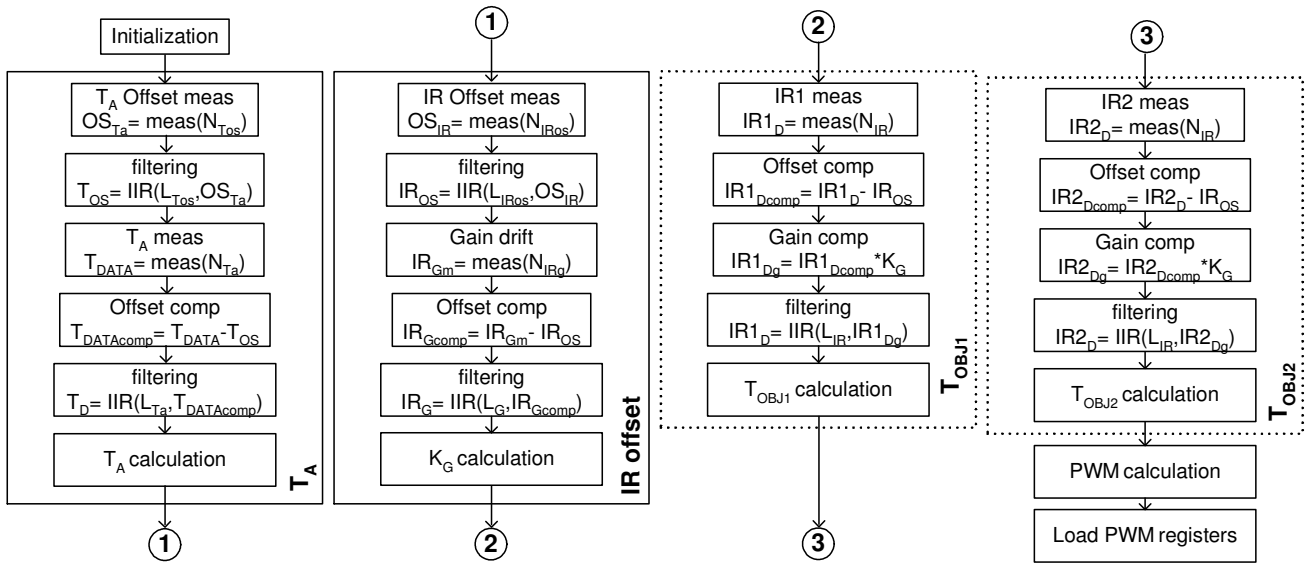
Initialization

$T_A$ Offset meas
$OS_{Ta} = meas(N_{Tos})$

filtering
$T_{OS} = IIR(L_{Tos}, OS_{Ta})$

$T_A$ meas
$T_{DATA} = meas(N_{Ta})$

Offset comp
$T_{DATAcomp} = T_{DATA} - T_{OS}$

filtering
$T_D = IIR(L_{Ta}, T_{DATAcomp})$

$T_A$ calculation

$T_A$

1

1

IR Offset meas
$OS_{IR} = meas(N_{IRos})$

filtering
$IR_{OS} = IIR(L_{IRos}, OS_{IR})$

Gain drift
$IR_{Gm} = meas(N_{IRg})$

Offset comp
$IR_{Gcomp} = IR_{Gm} - IR_{OS}$

filtering
$IR_G = IIR(L_G, IR_{Gcomp})$

$K_G$ calculation

IR offset

2

2

IR1 meas
$IR1_D = meas(N_{IR})$

Offset comp
$IR1_{Dcomp} = IR1_D - IR_{OS}$

Gain comp
$IR1_{Dg} = IR1_{Dcomp} * K_G$

filtering
$IR1_D = IIR(L_{IR}, IR1_{Dg})$

$T_{OBJ1}$ calculation

$T_{OBJ1}$

3

3

IR2 meas
$IR2_D = meas(N_{IR})$

Offset comp
$IR2_{Dcomp} = IR2_D - IR_{OS}$

Gain comp
$IR2_{Dg} = IR2_{Dcomp} * K_G$

filtering
$IR2_D = IIR(L_{IR}, IR2_{Dg})$

$T_{OBJ2}$ calculation

$T_{OBJ2}$

PWM calculation

Load PWM registers